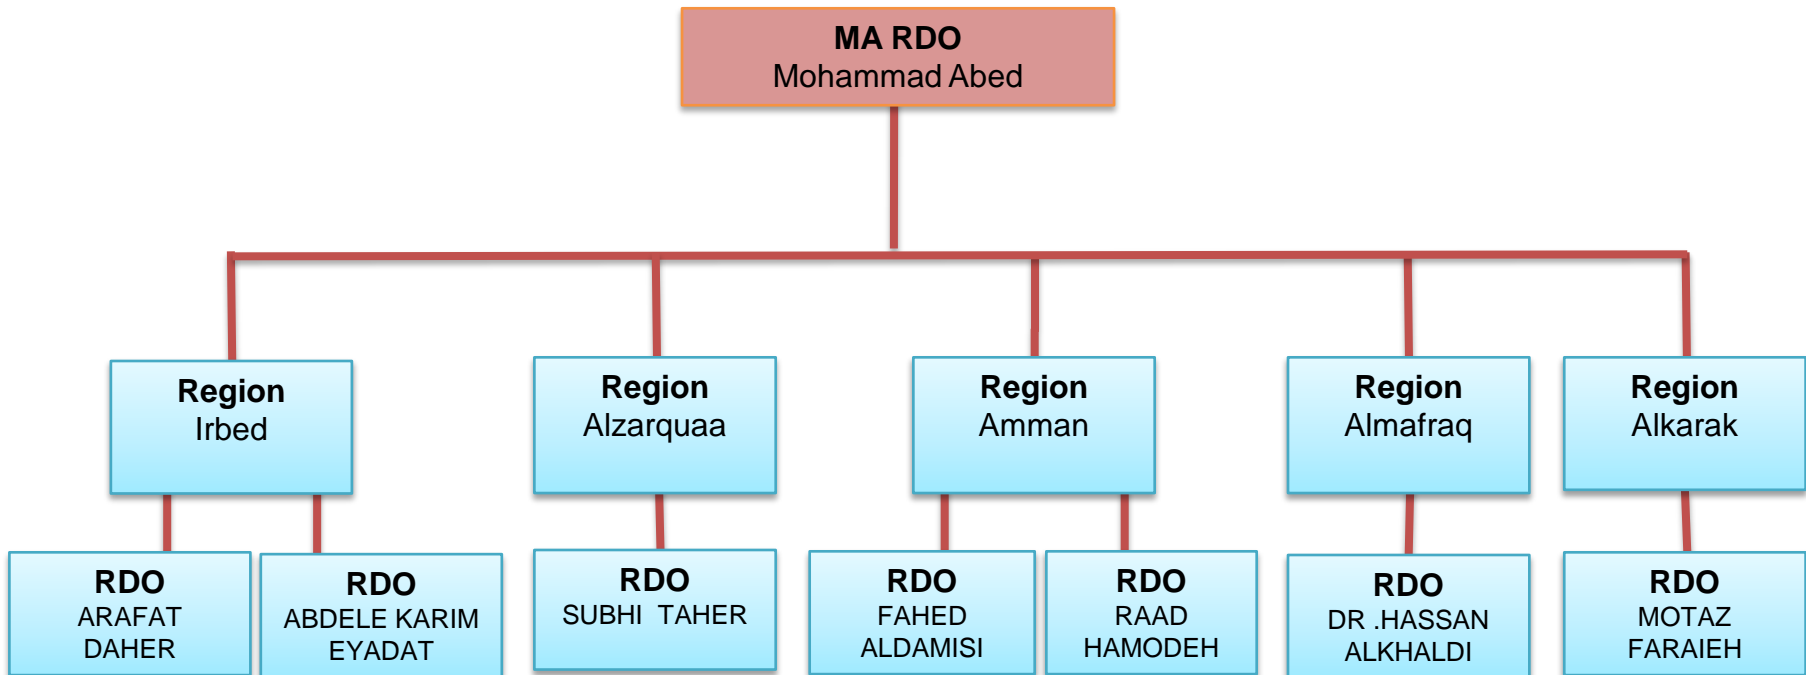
MA RDO
Mohammad Abed

Region
Irbed

Region
Alzarquaa

Region
Amman

Region
Almafraq

Region
Alkarak

RDO
ARAFAT
DAHER

RDO
ABDELE KARIM
EYADAT

RDO
SUBHI TAHER

RDO
FAHED
ALDAMISI

RDO
RAAD
HAMODEH

RDO
DR .HASSAN
ALKHALDI

RDO
MOTAZ
FARAIEH